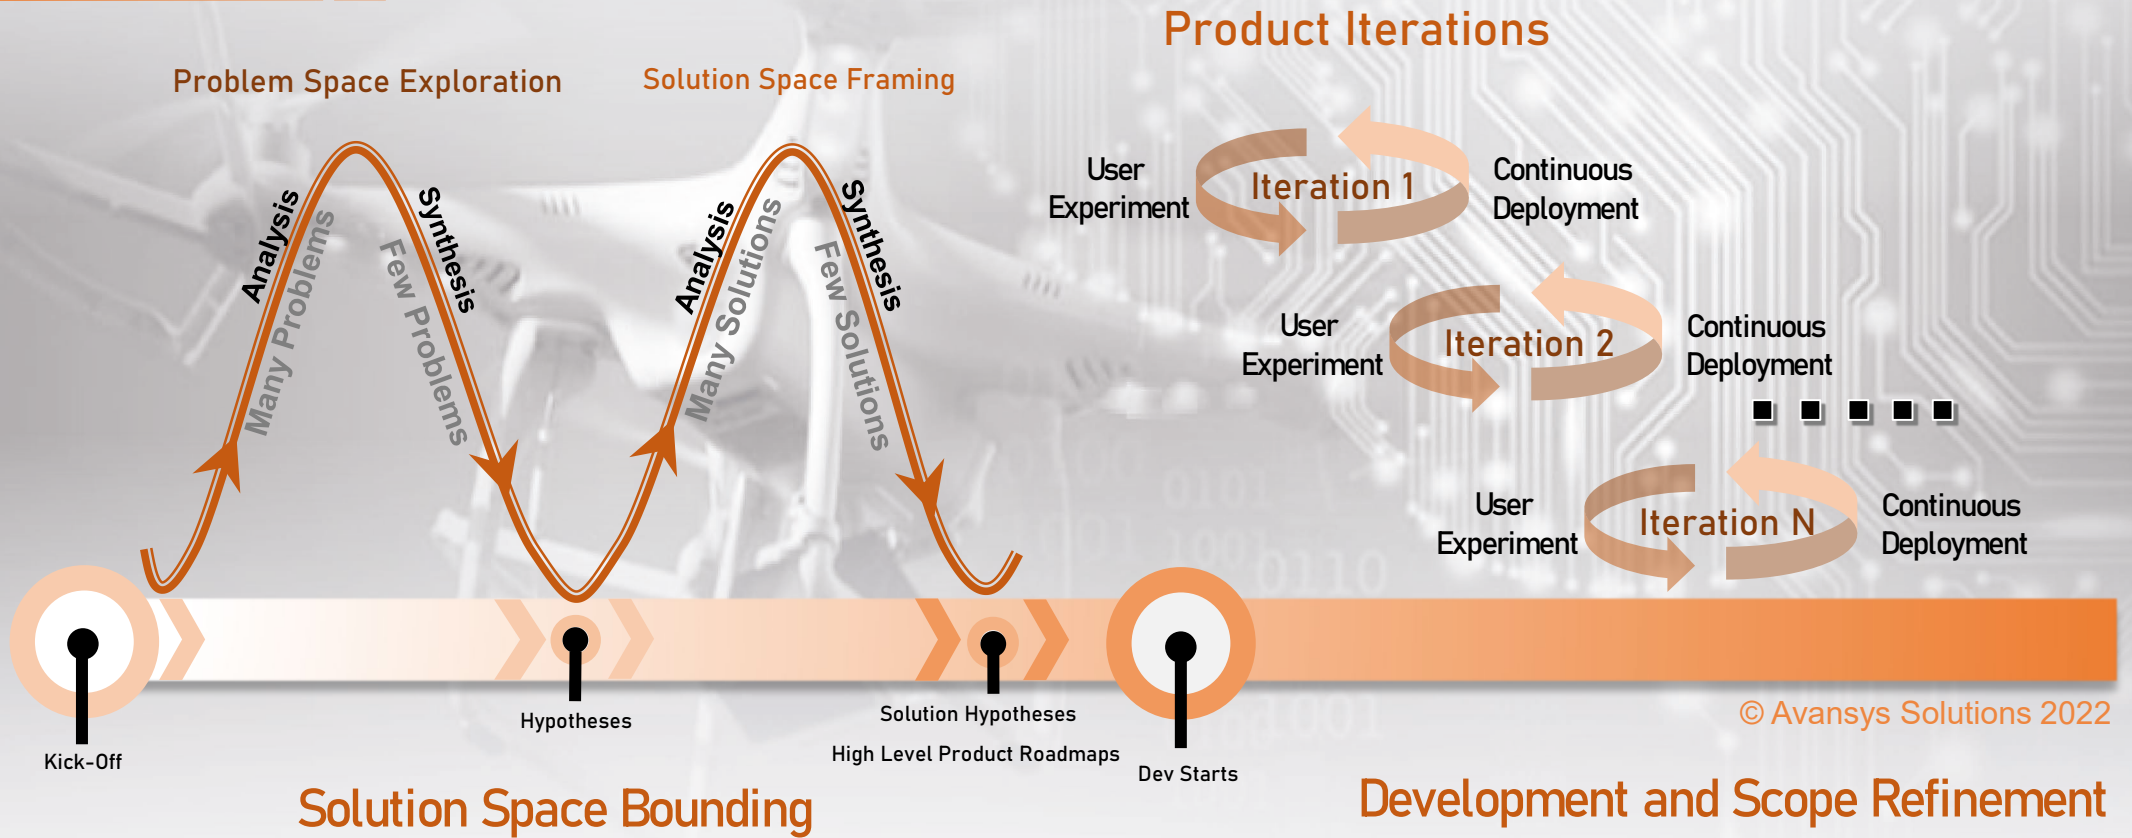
Product Iterations

Problem Space Exploration

Solution Space Framing

Analysis

Many Problems

Synthesis

Few Problems

Analysis

Many Solutions

Synthesis

Few Solutions

User Experiment

Iteration 1

Continuous Deployment

User Experiment

Iteration 2

Continuous Deployment

User Experiment

Iteration N

Continuous Deployment

Kick-Off

Hypotheses

Solution Hypotheses

High Level Product Roadmaps

Dev Starts

© Avansys Solutions 2022

Solution Space Bounding

Development and Scope Refinement